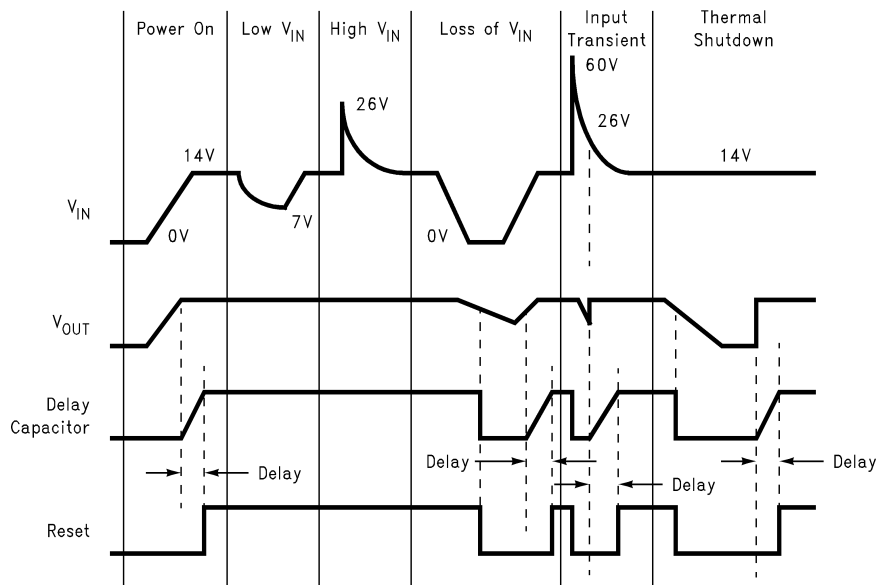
Power On

Low $V_{IN}$

High $V_{IN}$

Loss of $V_{IN}$

Input Transient

Thermal Shutdown

26V

60V

26V

14V

14V

$V_{IN}$

0V

7V

0V

$V_{OUT}$

Delay Capacitor

Delay

Delay

Delay

Delay

Reset